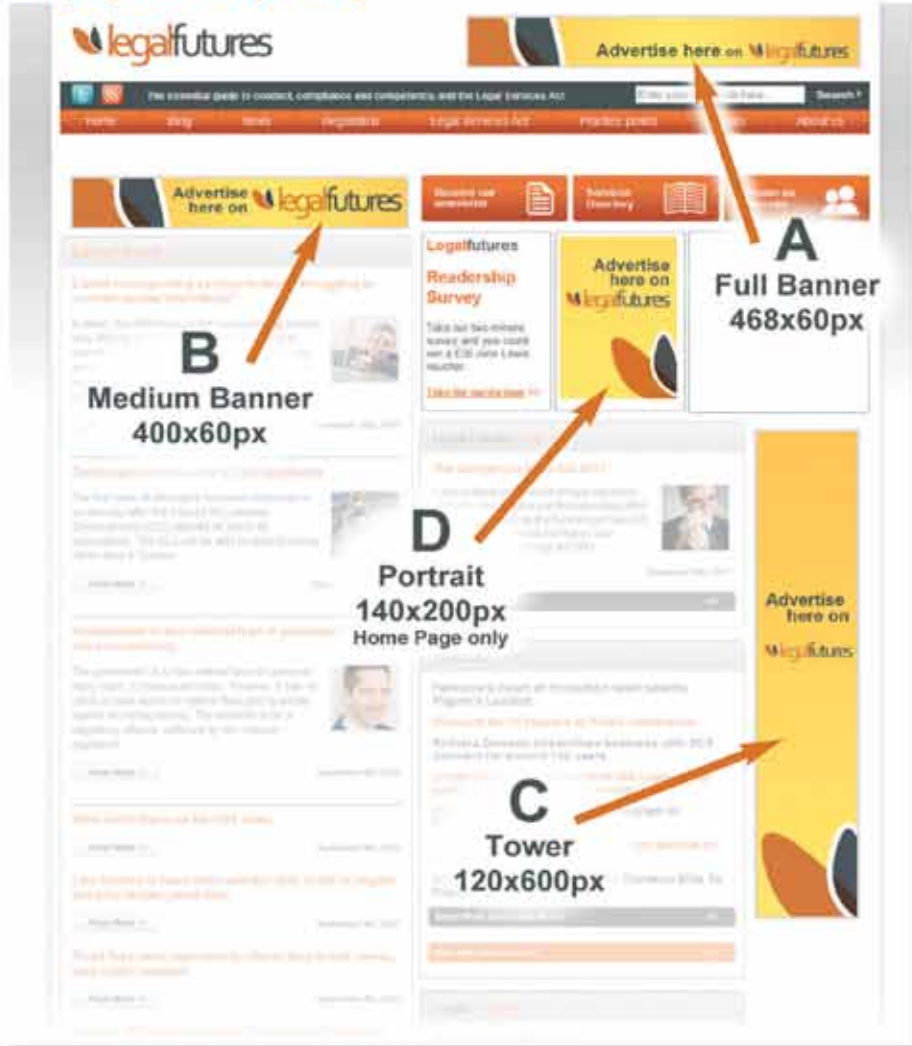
legalfutures

Advertise here on legalfutures

The essential guide to conduct, compliance and competency, and the Legal Services Act

Search

Home Blog News Regulation Legal Services Act Practice points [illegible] About us

Advertise here on legalfutures

Receive our newsletter

Solicitor Directory

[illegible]

Legalfutures

Readership Survey

Take our two-minute survey and you could win a £50 John Lewis voucher

Take the survey now

Advertise here on legalfutures

A
Full Banner
468x60px

B
Medium Banner
400x60px

D
Portrait
140x200px
Home Page only

Advertise here on legalfutures

C
Tower
120x600px